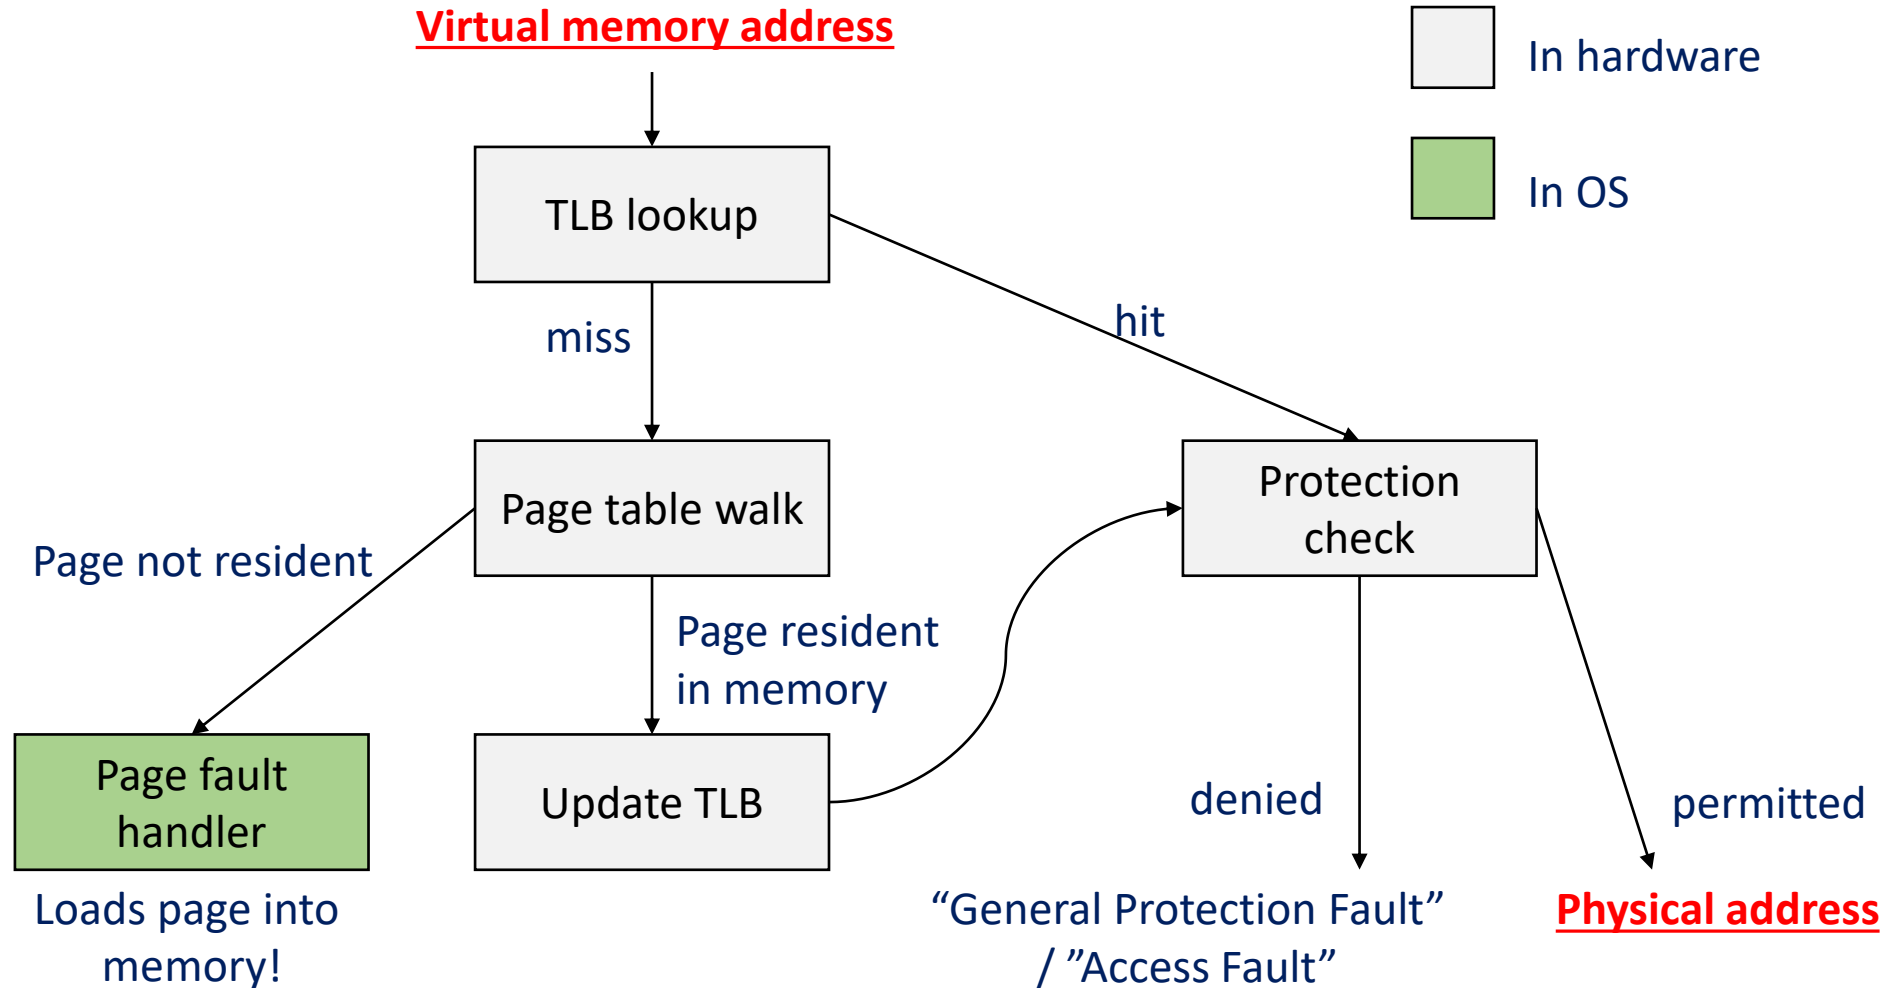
Virtual memory address

In hardware

In OS

TLB lookup

miss

hit

Page table walk

Protection check

Page not resident

Page resident in memory

Page fault handler

Update TLB

denied

permitted

Loads page into memory!

“General Protection Fault” / ”Access Fault”

Physical address